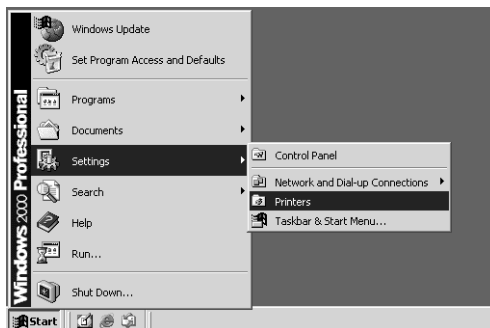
Windows 2000 Professional

Windows Update
Set Program Access and Defaults
Programs
Documents
Settings
Search
Help
Run...
Shut Down...

Control Panel
Network and Dial-up Connections
Printers
Taskbar & Start Menu...

Start